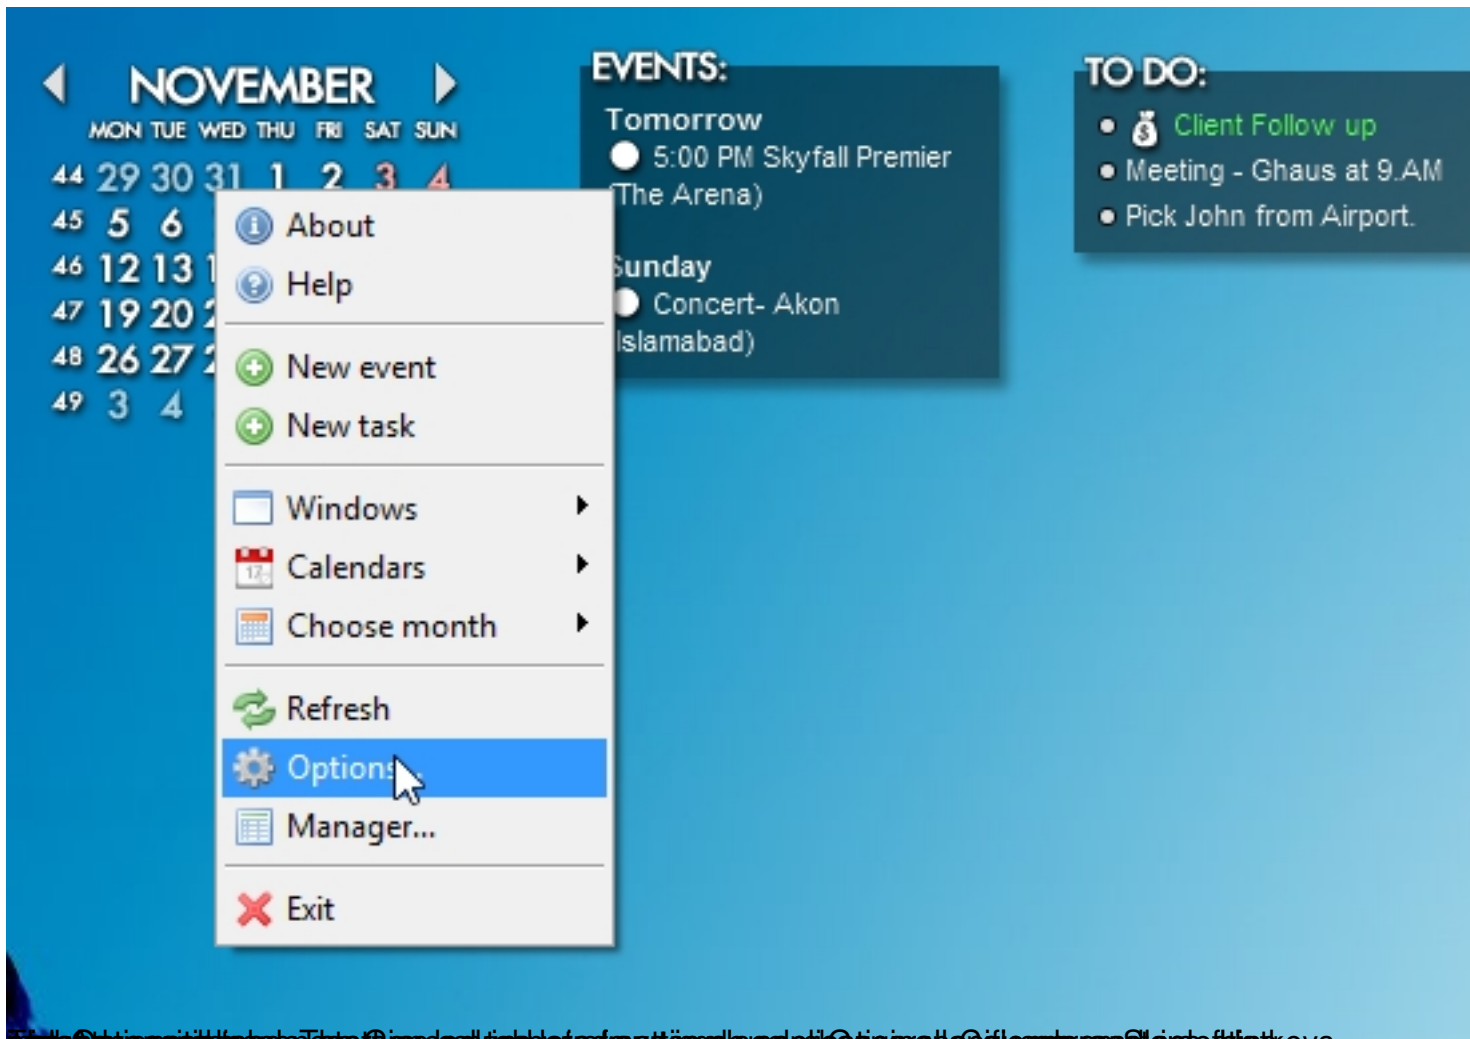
NOVEMBER
MON TUE WED THU FRI SAT SUN
44 29 30 31 1 2 3 4
45 5 6
46 12 13 1
47 19 20 2
48 26 27 2
49 3 4

EVENTS:
Tomorrow
5:00 PM Skyfall Premier (The Arena)

Sunday
Concert- Akon (Islamabad)

TO DO:
Client Follow up
Meeting - Ghaus at 9.AM
Pick John from Airport.

About
Help
New event
New task
Windows
Calendars
Choose month
Refresh
Options
Manager...
Exit

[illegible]